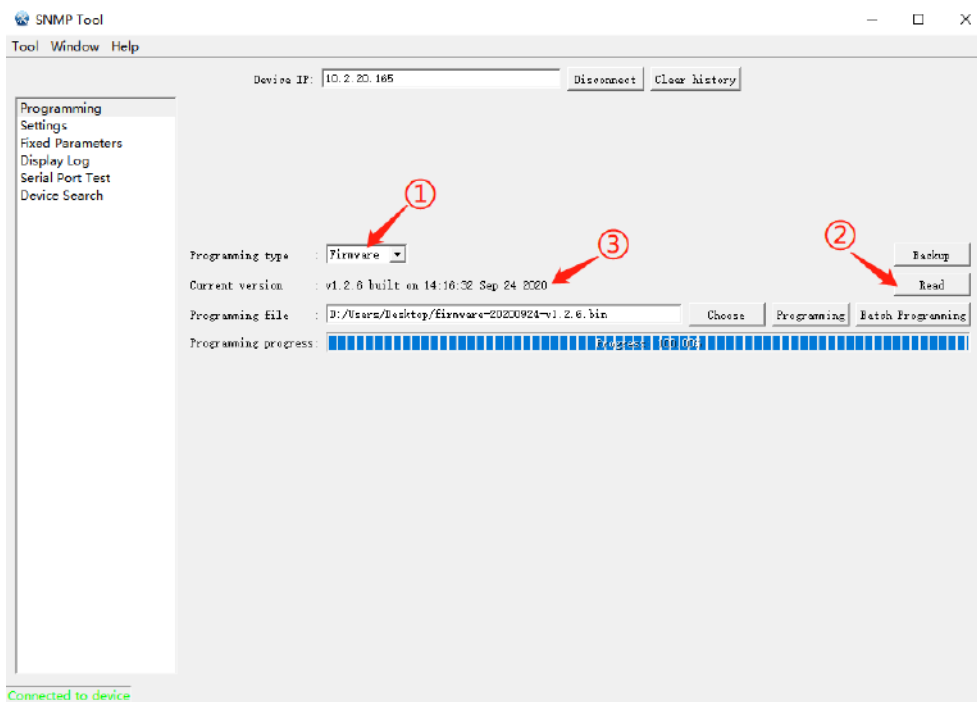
SNMP Tool

Tool Window Help

Device IP: 10.2.20.165 Disconnect Clear history

Programming
Settings
Fixed Parameters
Display Log
Serial Port Test
Device Search

①

②

③

Programming type : Firmware

Backup

Current version : v1.2.6 built on 14:16:32 Sep 24 2020

Read

Programming file : D:/Users/Desktop/firmware-20200924-v1.2.6.bin Choose Programming Batch Programming

Programming progress: Progress 100.00%

Connected to device